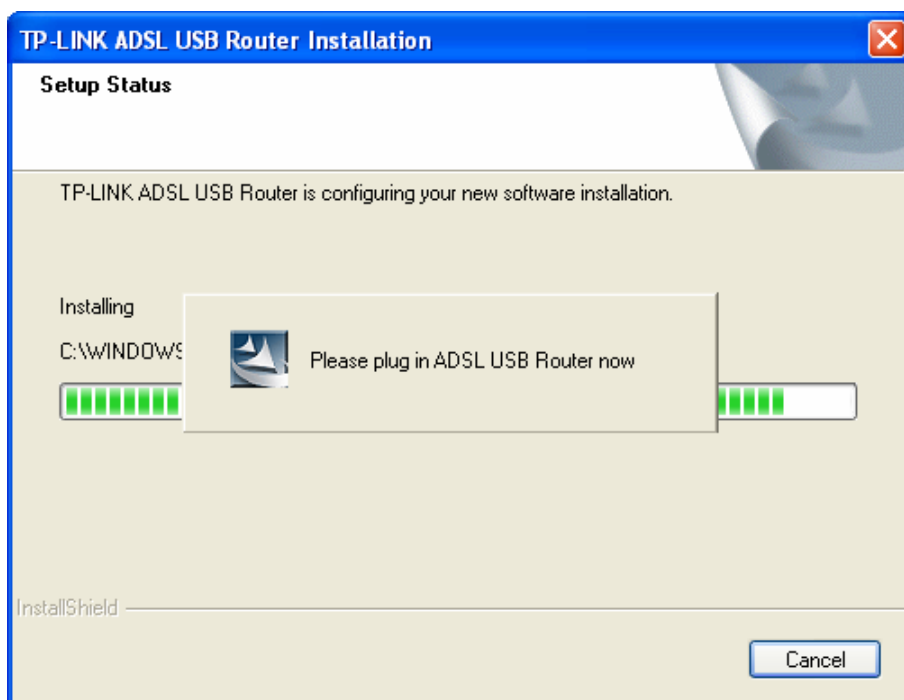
TP-LINK ADSL USB Router Installation

Setup Status

TP-LINK ADSL USB Router is configuring your new software installation.

Installing

C:\WINDOW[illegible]

Please plug in ADSL USB Router now

InstallShield

Cancel